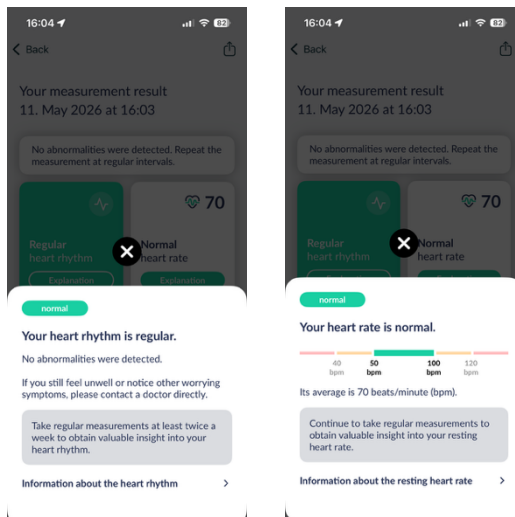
16:04 82

Back

Your measurement result
11. May 2026 at 16:03

No abnormalities were detected. Repeat the measurement at regular intervals.

Regular heart rhythm

Explanation

70

Normal heart rate

Explanation

normal

Your heart rhythm is regular.

No abnormalities were detected.

If you still feel unwell or notice other worrying symptoms, please contact a doctor directly.

Take regular measurements at least twice a week to obtain valuable insight into your heart rhythm.

Information about the heart rhythm

16:04 82

Back

Your measurement result
11. May 2026 at 16:03

No abnormalities were detected. Repeat the measurement at regular intervals.

Regular heart rhythm

70

Normal heart rate

normal

Your heart rate is normal.

40 bpm

50 bpm

100 bpm

120 bpm

Its average is 70 beats/minute (bpm).

Continue to take regular measurements to obtain valuable insight into your resting heart rate.

Information about the resting heart rate